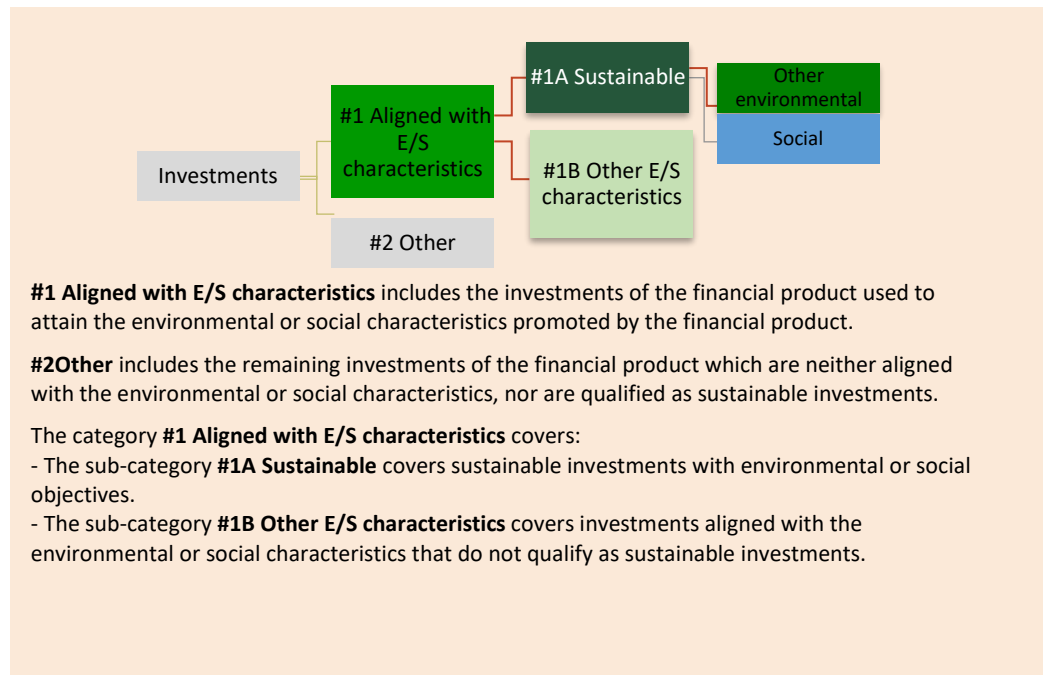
Investments

#1 Aligned with E/S characteristics

#2 Other

#1A Sustainable

#1B Other E/S characteristics

Other environmental

Social

**#1 Aligned with E/S characteristics** includes the investments of the financial product used to attain the environmental or social characteristics promoted by the financial product.

**#2Other** includes the remaining investments of the financial product which are neither aligned with the environmental or social characteristics, nor are qualified as sustainable investments.

The category **#1 Aligned with E/S characteristics** covers:
- The sub-category **#1A Sustainable** covers sustainable investments with environmental or social objectives.
- The sub-category **#1B Other E/S characteristics** covers investments aligned with the environmental or social characteristics that do not qualify as sustainable investments.